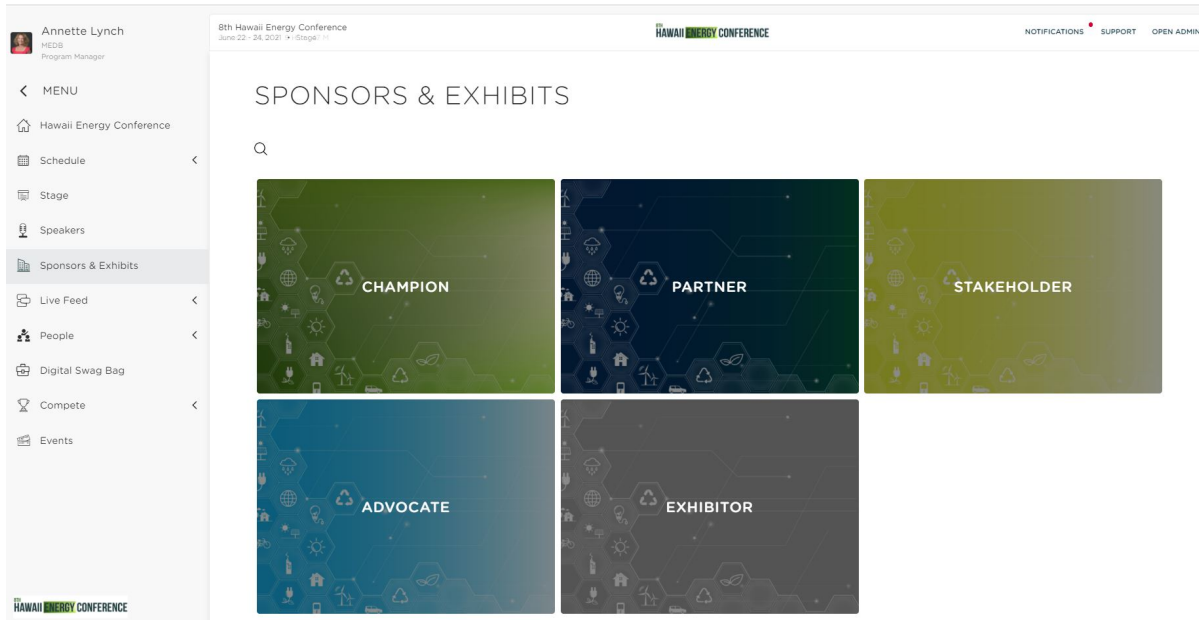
Annette Lynch
MEDB
Program Manager

MENU

Hawaii Energy Conference

Schedule

Stage

Speakers

Sponsors & Exhibits

Live Feed

People

Digital Swag Bag

Compete

Events

8TH HAWAII ENERGY CONFERENCE

8th Hawaii Energy Conference
June 22 - 24, 2021 | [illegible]

8TH HAWAII ENERGY CONFERENCE

NOTIFICATIONS SUPPORT OPEN ADMIN

SPONSORS & EXHIBITS

CHAMPION

PARTNER

STAKEHOLDER

ADVOCATE

EXHIBITOR